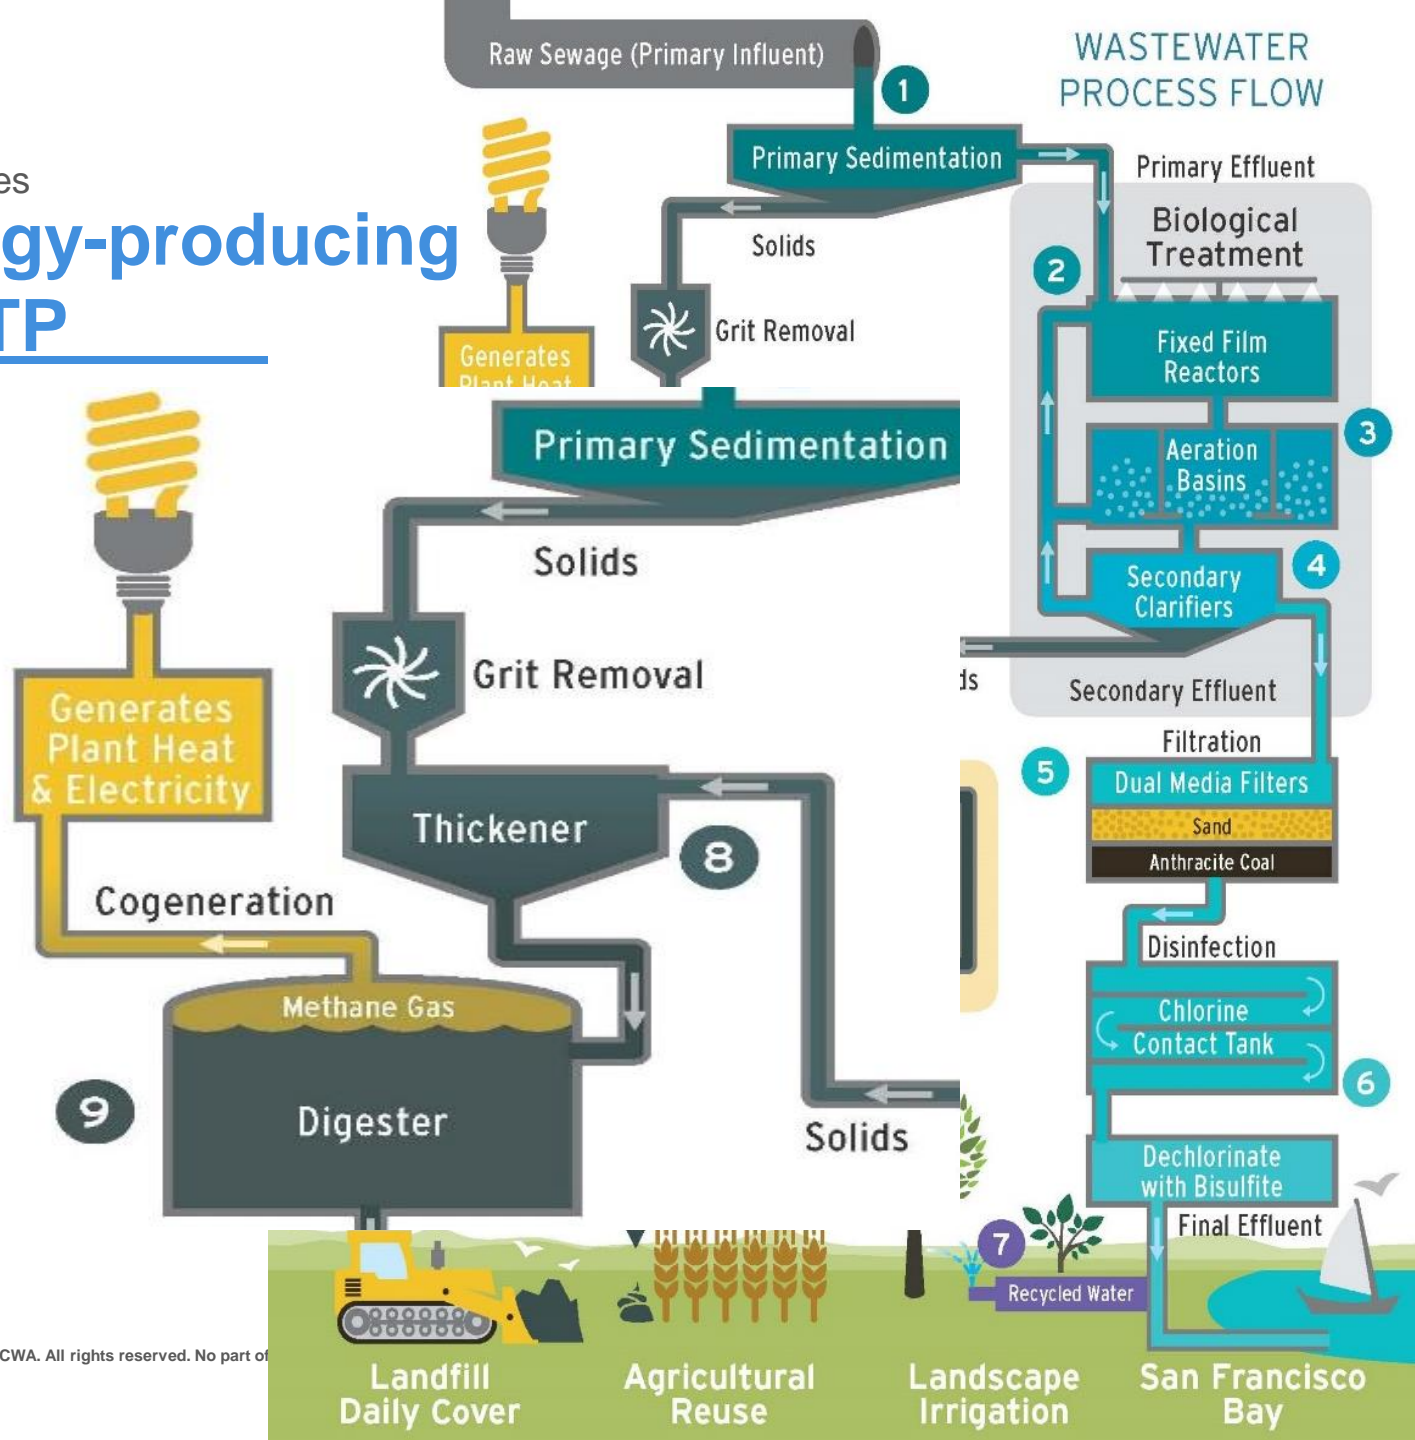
es
gy-producing
TP

Raw Sewage (Primary Influent)
1
WASTEWATER PROCESS FLOW
Primary Sedimentation
Primary Effluent
Solids
Biological Treatment
2
Grit Removal
Generates Plant Heat
Fixed Film Reactors
3
Aeration Basins
4
Secondary Clarifiers
ds
Secondary Effluent
Filtration
5
Dual Media Filters
Sand
Anthracite Coal
Disinfection
Chlorine Contact Tank
6
Dechlorinate with Bisulfite
Final Effluent

Primary Sedimentation
Solids
Grit Removal
Generates Plant Heat & Electricity
Thickener
8
Cogeneration
Methane Gas
9
Digester
Solids
7
Recycled Water

CWA. All rights reserved. No part of

Landfill Daily Cover
Agricultural Reuse
Landscape Irrigation
San Francisco Bay